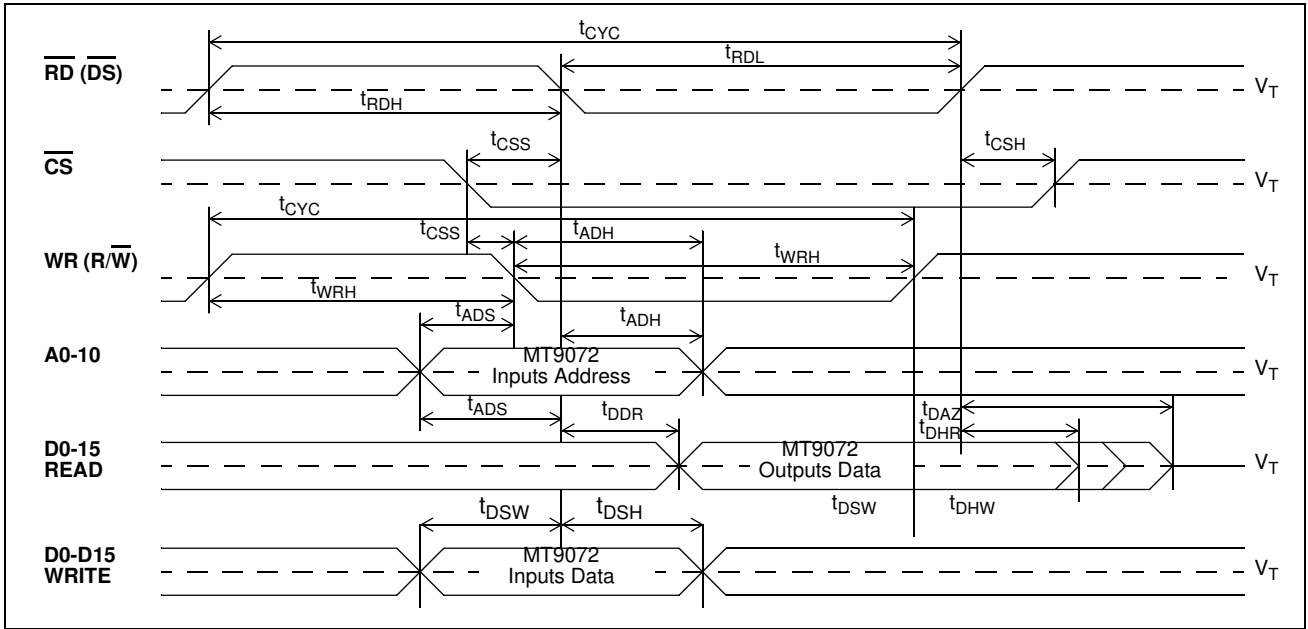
$t_{CYC}$
$t_{RDL}$
$\overline{RD}$ ($\overline{DS}$)
$V_T$
$t_{RDH}$
$t_{CSS}$
$t_{CSH}$
$\overline{CS}$
$V_T$
$t_{CYC}$
$t_{CSS}$
$t_{ADH}$
WR (R/$\overline{W}$)
$t_{WRH}$
$V_T$
$t_{WRH}$
$t_{ADS}$
$t_{ADH}$
A0-10
MT9072
Inputs Address
$V_T$
$t_{ADS}$
$t_{DDR}$
$t_{DAZ}$
$t_{DHR}$
D0-15
READ
MT9072
Outputs Data
$V_T$
$t_{DSW}$
$t_{DHW}$
$t_{DSW}$
$t_{DSH}$
D0-D15
WRITE
MT9072
Inputs Data
$V_T$